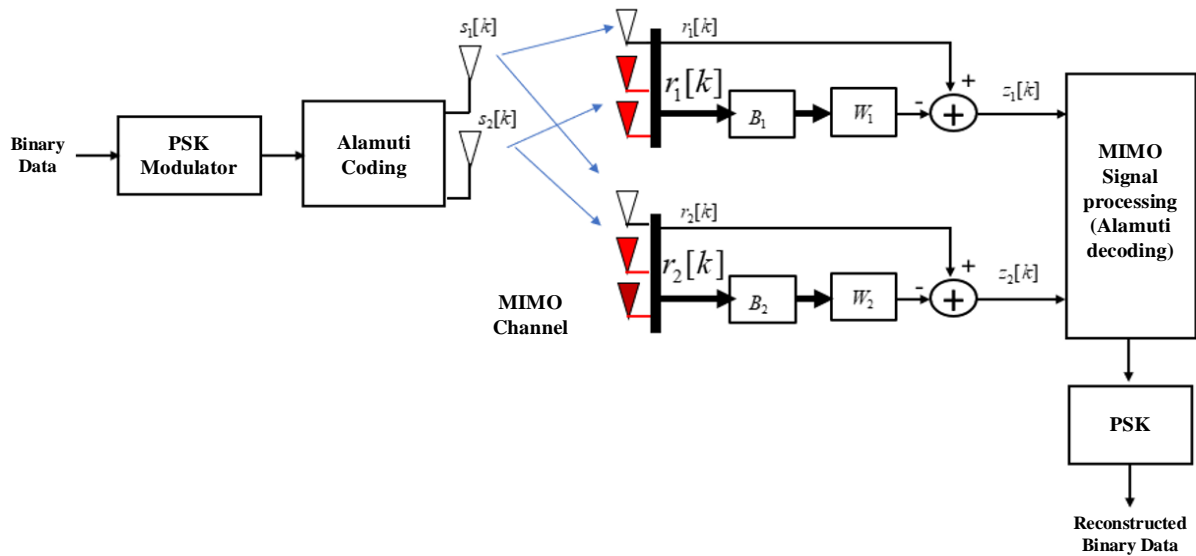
Binary Data

PSK Modulator

Alamuti Coding

$s_1[k]$

$s_2[k]$

$r_1[k]$

$r_1[k]$

$B_1$

$W_1$

-

+

$z_1[k]$

$r_2[k]$

$r_2[k]$

$B_2$

$W_2$

-

+

$z_2[k]$

MIMO Channel

MIMO Signal processing (Alamuti decoding)

PSK

Reconstructed Binary Data